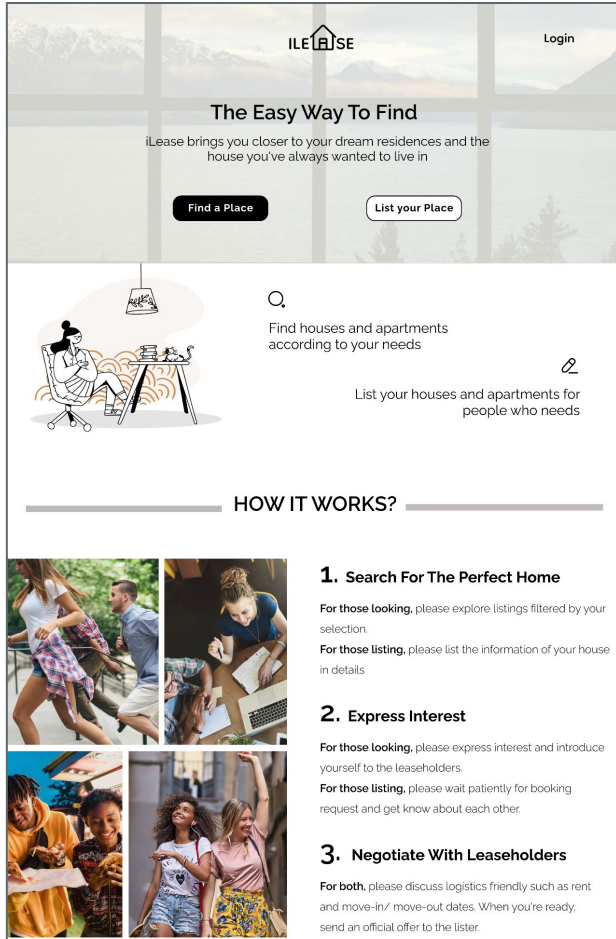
ILEASE

Login

The Easy Way To Find

iLease brings you closer to your dream residences and the house you've always wanted to live in

Find a Place

List your Place

Find houses and apartments according to your needs

List your houses and apartments for people who needs

HOW IT WORKS?

1. Search For The Perfect Home

For those looking, please explore listings filtered by your selection.

For those listing, please list the information of your house in details

2. Express Interest

For those looking, please express interest and introduce yourself to the leaseholders.

For those listing, please wait patiently for booking request and get know about each other.

3. Negotiate With Leaseholders

For both, please discuss logistics friendly such as rent and move-in/ move-out dates. When you're ready, send an official offer to the lister.